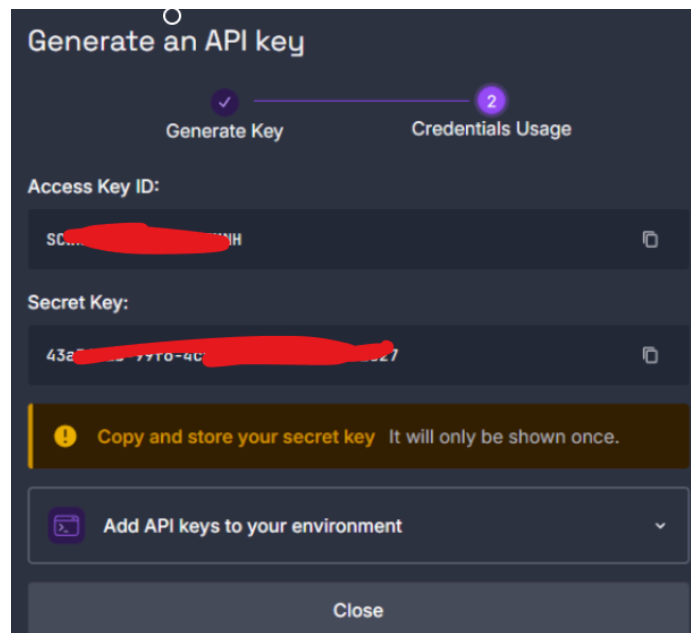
Generate an API key

Generate Key

2

Credentials Usage

Access Key ID:

SC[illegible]NH

Secret Key:

43a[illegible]-99f6-4c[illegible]327

Copy and store your secret key It will only be shown once.

Add API keys to your environment

Close